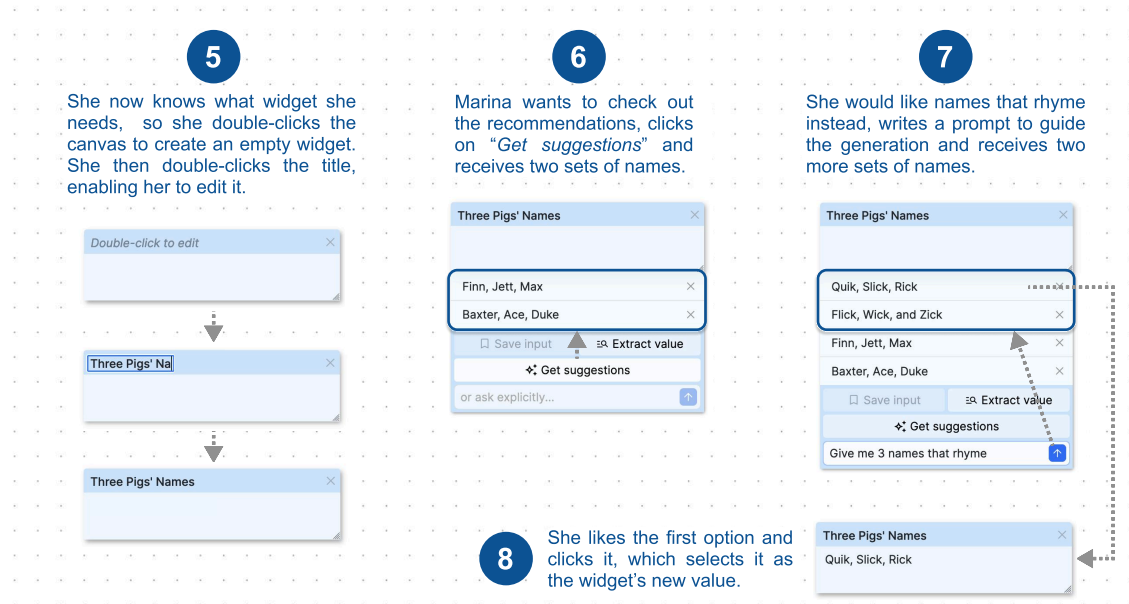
5

She now knows what widget she needs, so she double-clicks the canvas to create an empty widget. She then double-clicks the title, enabling her to edit it.

Double-click to edit ×

Three Pigs' Na ×

Three Pigs' Names ×

6

Marina wants to check out the recommendations, clicks on "*Get suggestions*" and receives two sets of names.

Three Pigs' Names ×

Finn, Jett, Max ×

Baxter, Ace, Duke ×

Save input Extract value

Get suggestions

or ask explicitly...

7

She would like names that rhyme instead, writes a prompt to guide the generation and receives two more sets of names.

Three Pigs' Names ×

Quik, Slick, Rick ×

Flick, Wick, and Zick ×

Finn, Jett, Max ×

Baxter, Ace, Duke ×

Save input Extract value

Get suggestions

Give me 3 names that rhyme

8

She likes the first option and clicks it, which selects it as the widget's new value.

Three Pigs' Names ×

Quik, Slick, Rick